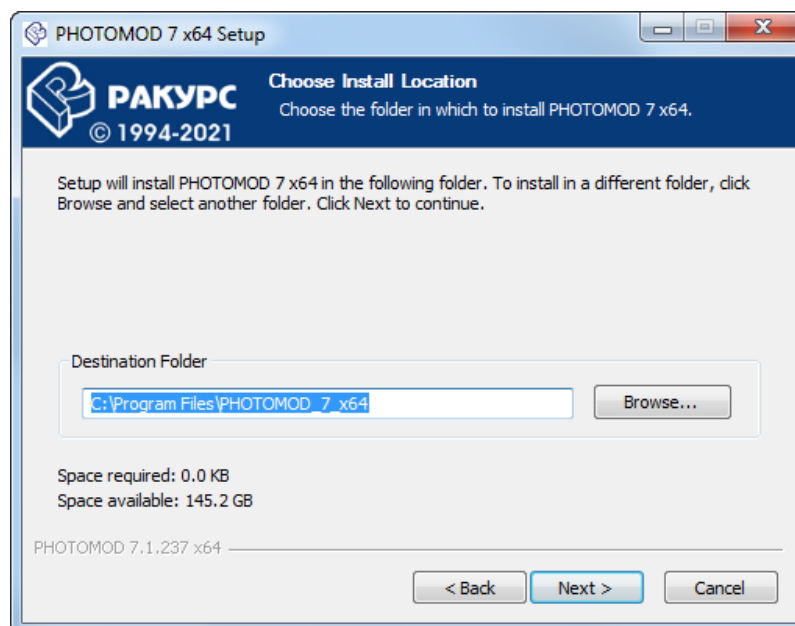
PHOTOMOD 7 x64 Setup

РАКУРС
© 1994-2021

Choose Install Location
Choose the folder in which to install PHOTOMOD 7 x64.

Setup will install PHOTOMOD 7 x64 in the following folder. To install in a different folder, click Browse and select another folder. Click Next to continue.

Destination Folder
C:\Program Files\PHOTOMOD_7_x64
Browse...

Space required: 0.0 KB
Space available: 145.2 GB

PHOTOMOD 7.1.237 x64

< Back
Next >
Cancel